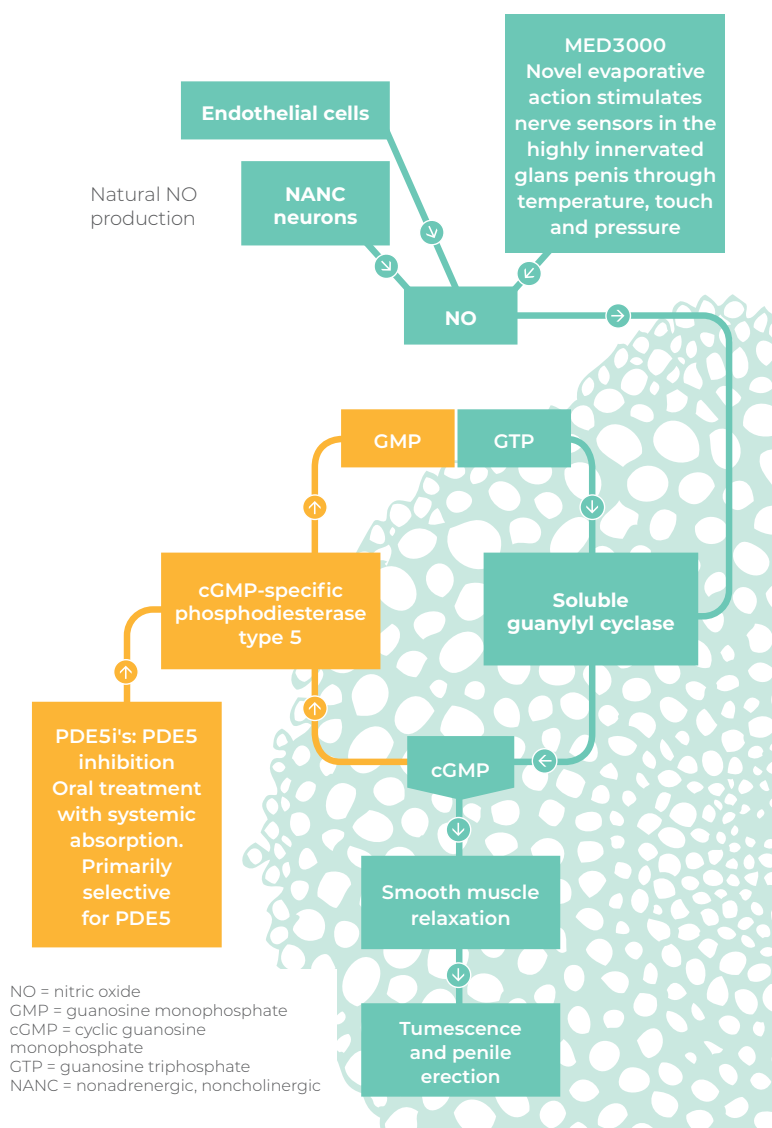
Endothelial cells

MED3000
Novel evaporative action stimulates nerve sensors in the highly innervated glans penis through temperature, touch and pressure

Natural NO production

NANC neurons

NO

GMP

GTP

cGMP-specific phosphodiesterase type 5

Soluble guanylyl cyclase

PDE5i's: PDE5 inhibition
Oral treatment with systemic absorption.
Primarily selective for PDE5

cGMP

Smooth muscle relaxation

Tumescence and penile erection

NO = nitric oxide
GMP = guanosine monophosphate
cGMP = cyclic guanosine monophosphate
GTP = guanosine triphosphate
NANC = nonadrenergic, noncholinergic